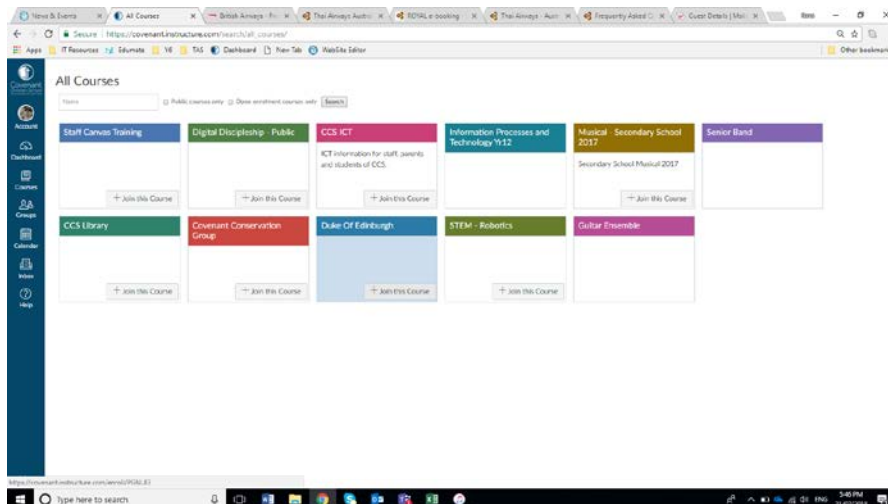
News & Events | All Courses | British Airways | Thai Airways Austr | ROYAL e-booking | Thai Airways - Aust | Frequently Asked Q | Guest Details | Mol

Secure | https://covenant.instructure.com/search/all_courses/

Apps | IT Resources | Edumate | VE | TAS | Dashboard | New Tab | WebSite Editor | Other bookmarks

Account
Dashboard
Courses
Groups
Calendar
Inbox
Help

All Courses

Name | Public courses only | Open enrollment courses only | Search

Staff Canvas Training
+ Join this Course

Digital Discipleship - Public
+ Join this Course

CCS ICT
ICT information for staff, parents and students of CCS.
+ Join this Course

Information Processes and Technology Yr12

Musical - Secondary School 2017
Secondary School Musical 2017
+ Join this Course

Senior Band

CCS Library
+ Join this Course

Covenant Conservation Group
+ Join this Course

Duke Of Edinburgh
+ Join this Course

STEM - Robotics
+ Join this Course

Guitar Ensemble

https://covenant.instructure.com/enroll/9GKLE3

Type here to search

ENG 5:46 PM